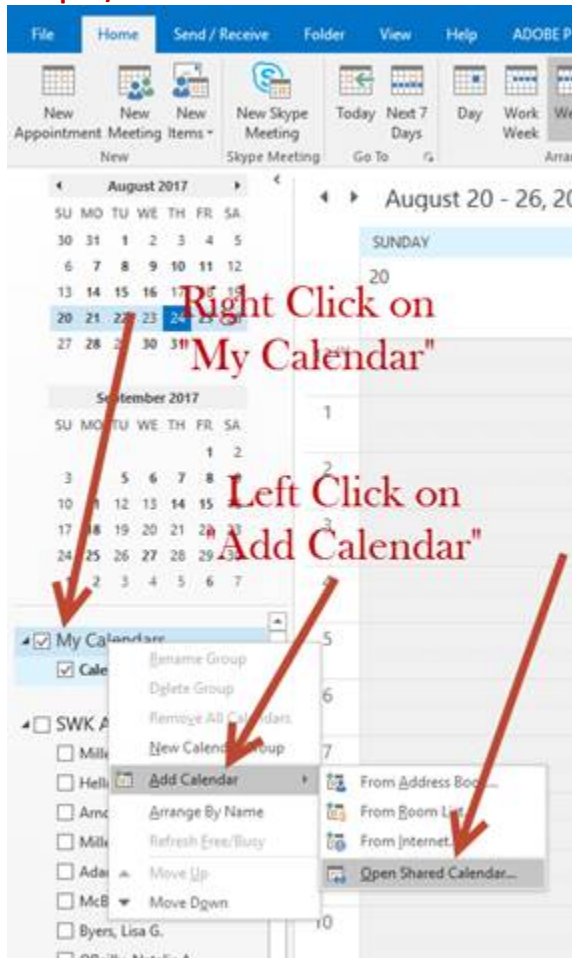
File Home Send / Receive Folder View Help ADOBE P

New Appointment New Meeting New Items
New
New Skype Meeting
Skype Meeting
Today Next 7 Days
Go To
Day Work Week

August 2017
SU MO TU WE TH FR SA
30 31 1 2 3 4 5
6 7 8 9 10 11 12
13 14 15 16 17 18 19
20 21 22 23 24 25 26
27 28 29 30 31

September 2017
SU MO TU WE TH FR SA
1 2
3 4 5 6 7 8 9
10 11 12 13 14 15 16
17 18 19 20 21 22 23
24 25 26 27 28 29 30
1 2 3 4 5 6 7

August 20 - 26, 20
SUNDAY
20

Right Click on "My Calendar"

Left Click on "Add Calendar"

My Calendars
Cale
SWK A
Mille
Hell
Amc
Mille
Adar
McB
Byers, Lisa G.

Rename Group
Delete Group
Remove All Calendars
New Calendar Group
Add Calendar
Arrange By Name
Refresh Free/Busy
Move Up
Move Down

From Address Book...
From Room List...
From Internet...
Open Shared Calendar...

1
2
3
4
5
6
7
10